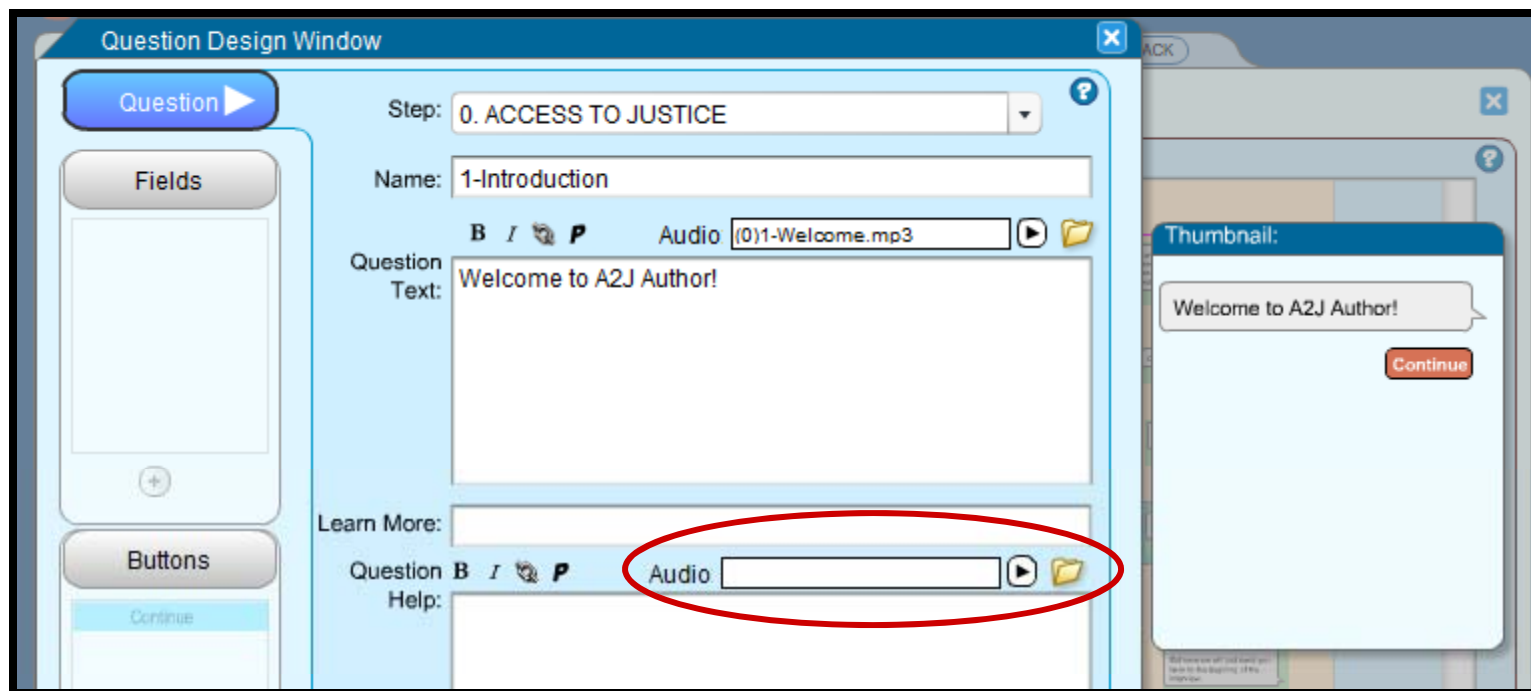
Question Design Window

ACK

Question

Fields

Buttons

Continue

Step: 0. ACCESS TO JUSTICE

Name: 1-Introduction

B I P Audio (0)1-Welcome.mp3

Question Text: Welcome to A2J Author!

Learn More:

Question Help: B I P Audio

Thumbnail:

Welcome to A2J Author!

Continue